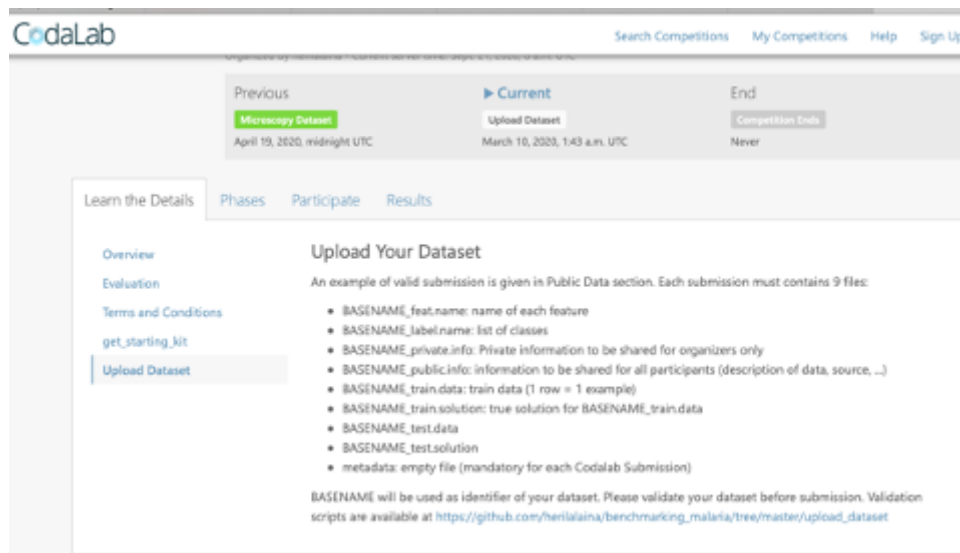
CodaLab

Search Competitions My Competitions Help Sign Up

Organized by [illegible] - Current server time: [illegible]

Previous
Microscopy Dataset
April 19, 2020, midnight UTC

► Current
Upload Dataset
March 10, 2020, 1:43 a.m. UTC

End
Competition Ends
Never

Learn the Details Phases Participate Results

Overview
Evaluation
Terms and Conditions
get_starting_kit
Upload Dataset

Upload Your Dataset

An example of valid submission is given in Public Data section. Each submission must contains 9 files:

- BASENAME_feat.name: name of each feature
- BASENAME_label.name: list of classes
- BASENAME_private.info: Private information to be shared for organizers only
- BASENAME_public.info: information to be shared for all participants (description of data, source, ...)
- BASENAME_train.data: train data (1 row = 1 example)
- BASENAME_train.solution: true solution for BASENAME_train.data
- BASENAME_test.data
- BASENAME_test.solution
- metadata: empty file (mandatory for each Codalab Submission)

BASENAME will be used as identifier of your dataset. Please validate your dataset before submission. Validation scripts are available at https://github.com/herilalaina/benchmarking_malaria/tree/master/upload_dataset